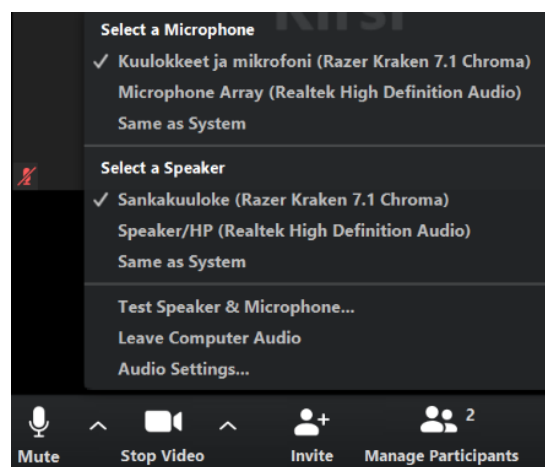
Kirsi

Select a Microphone
✓ Kuulokkeet ja mikrofoni (Razer Kraken 7.1 Chroma)
Microphone Array (Realtek High Definition Audio)
Same as System

Select a Speaker
✓ Sankakuuloke (Razer Kraken 7.1 Chroma)
Speaker/HP (Realtek High Definition Audio)
Same as System

Test Speaker & Microphone...
Leave Computer Audio
Audio Settings...

Mute
Stop Video
Invite
2
Manage Participants